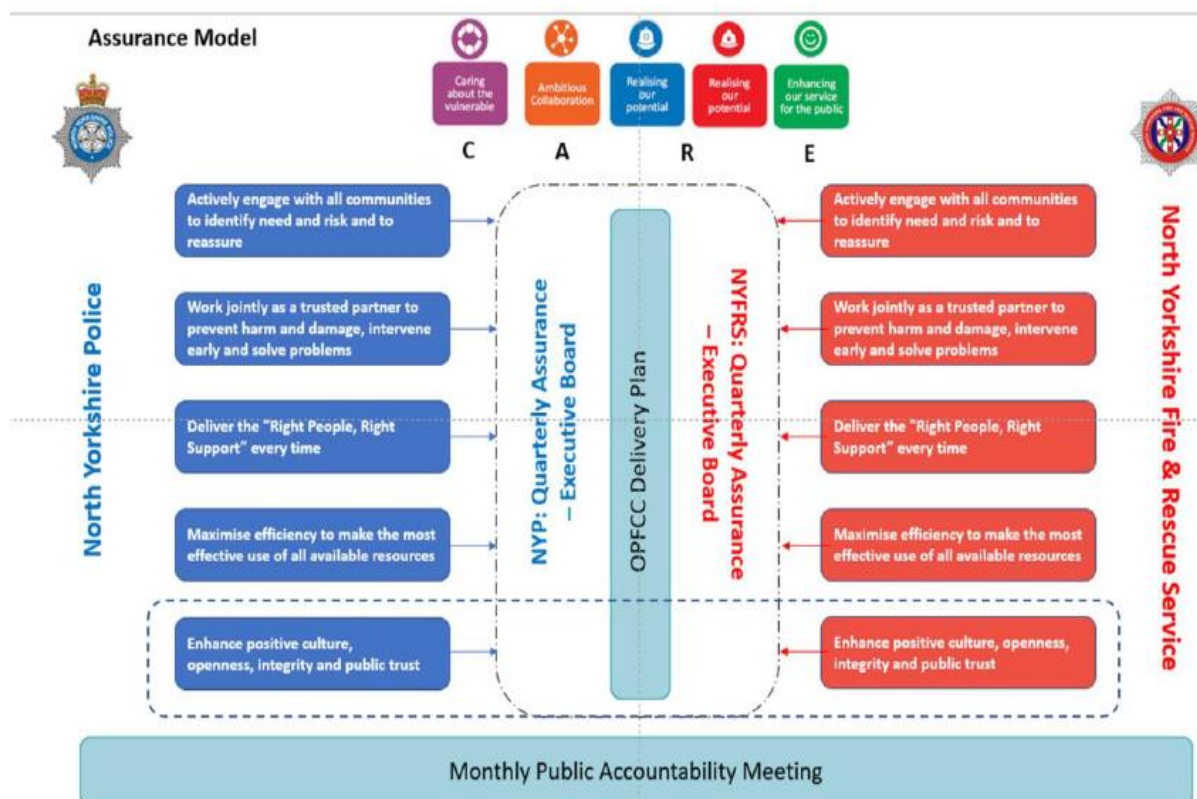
Assurance Model

Caring about the vulnerable

Ambitious Collaboration

Realising our potential

Realising our potential

Enhancing our service for the public

C A R E

North Yorkshire Police

Actively engage with all communities to identify need and risk and to reassure

Work jointly as a trusted partner to prevent harm and damage, intervene early and solve problems

Deliver the "Right People, Right Support" every time

Maximise efficiency to make the most effective use of all available resources

Enhance positive culture, openness, integrity and public trust

NYP: Quarterly Assurance – Executive Board

OPFCC Delivery Plan

NYFRS: Quarterly Assurance – Executive Board

Actively engage with all communities to identify need and risk and to reassure

Work jointly as a trusted partner to prevent harm and damage, intervene early and solve problems

Deliver the "Right People, Right Support" every time

Maximise efficiency to make the most effective use of all available resources

Enhance positive culture, openness, integrity and public trust

North Yorkshire Fire & Rescue Service

Monthly Public Accountability Meeting